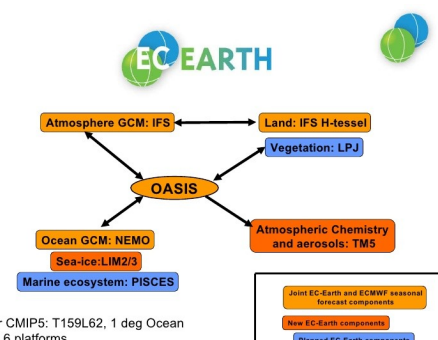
EC EARTH

Atmosphere GCM: IFS

Land: IFS H-tessel

Vegetation: LPJ

OASIS

Ocean GCM: NEMO

Sea-ice:LIM2/3

Marine ecosystem: PISCES

Atmospheric Chemistry and aerosols: TM5

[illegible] CMIP5: T159L62, 1 deg Ocean

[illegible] 6 platforms

Joint EC-Earth and ECMWF seasonal forecast components

New EC-Earth components

Planned EC-Earth components